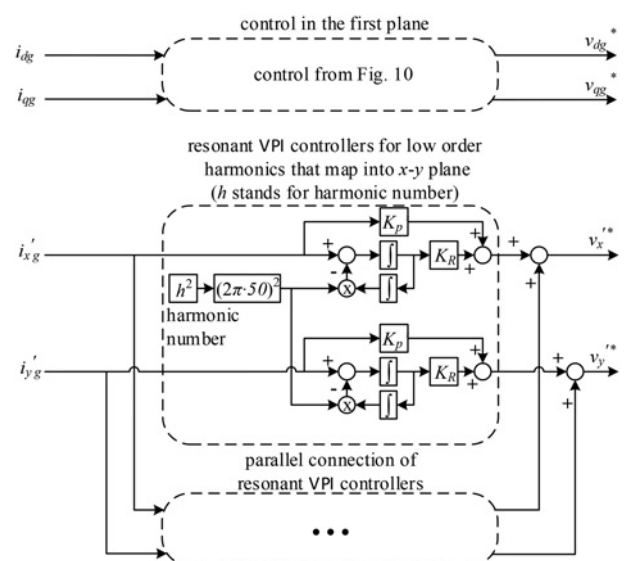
control in the first plane

$i_{dg}$

$i_{qg}$

control from Fig. 10

$v_{dg}^*$

$v_{qg}^*$

resonant VPI controllers for low order harmonics that map into *x-y* plane (*h* stands for harmonic number)

$i_{xg}'$

$K_p$

+

+

+

-

$\int$

$K_R$

+

+

$v_x'^*$

$h^2$

$(2\pi\cdot 50)^2$

x

$\int$

harmonic number

$i_{yg}'$

$K_p$

+

+

-

$\int$

$K_R$

+

+

$v_y'^*$

x

$\int$

+

parallel connection of resonant VPI controllers

• • •